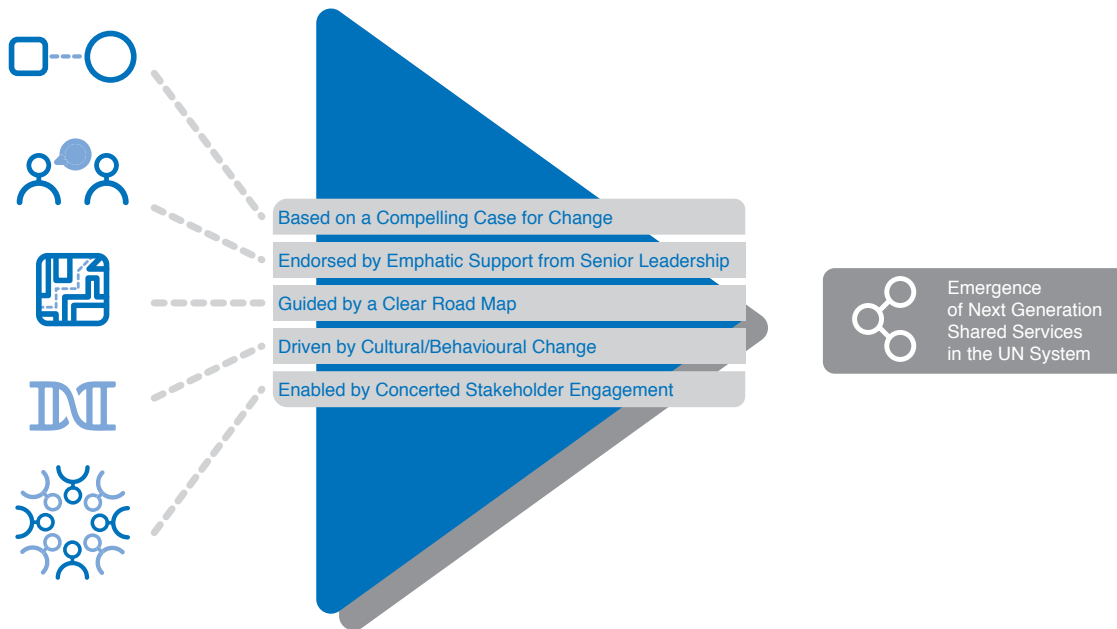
Based on a Compelling Case for Change

Endorsed by Emphatic Support from Senior Leadership

Guided by a Clear Road Map

Driven by Cultural/Behavioural Change

Enabled by Concerted Stakeholder Engagement

Emergence of Next Generation Shared Services in the UN System